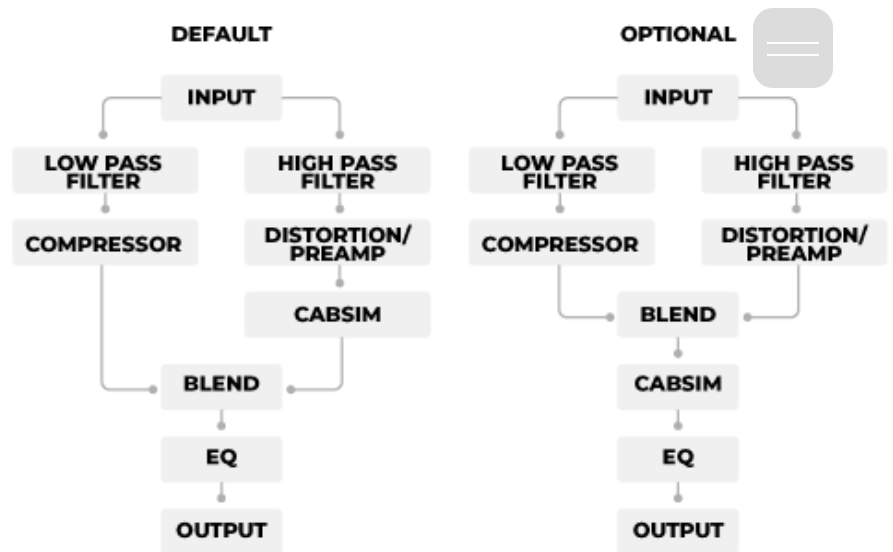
DEFAULT

INPUT

LOW PASS FILTER

HIGH PASS FILTER

COMPRESSOR

DISTORTION/ PREAMP

CABSIM

BLEND

EQ

OUTPUT

OPTIONAL

INPUT

LOW PASS FILTER

HIGH PASS FILTER

COMPRESSOR

DISTORTION/ PREAMP

BLEND

CABSIM

EQ

OUTPUT